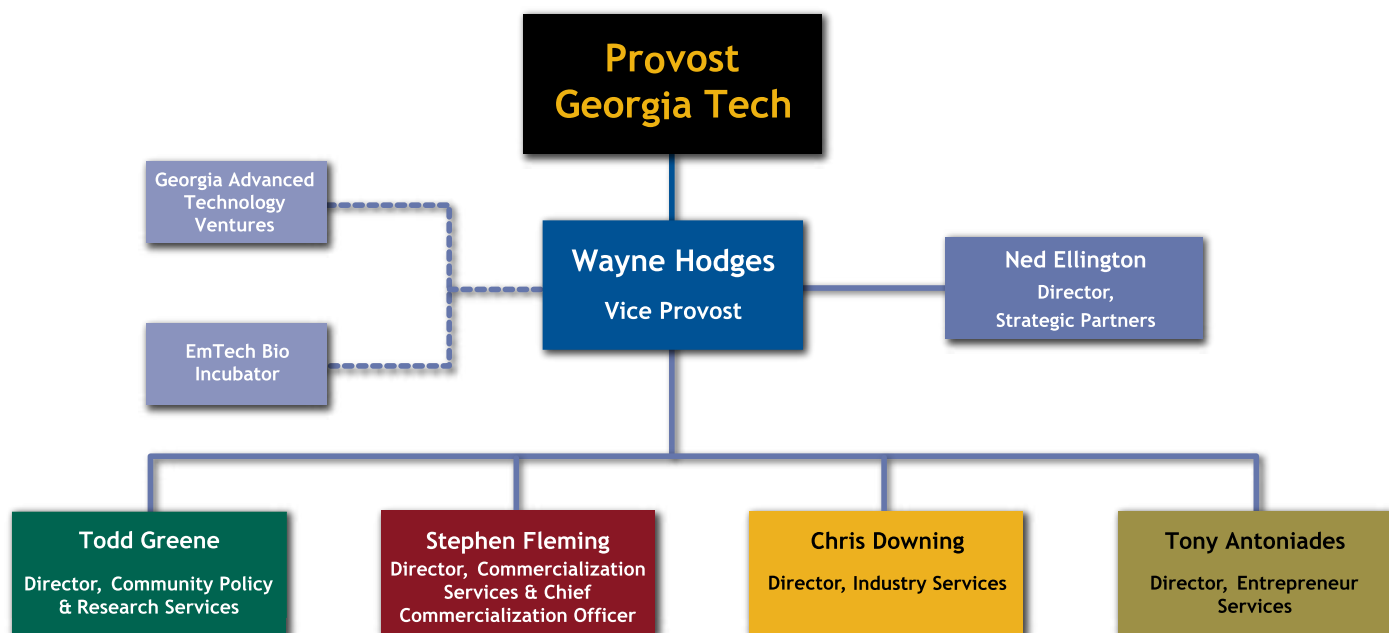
Provost
Georgia Tech

Georgia Advanced Technology Ventures

EmTech Bio Incubator

Wayne Hodges
Vice Provost

Ned Ellington
Director, Strategic Partners

Todd Greene
Director, Community Policy & Research Services

Stephen Fleming
Director, Commercialization Services & Chief Commercialization Officer

Chris Downing
Director, Industry Services

Tony Antoniades
Director, Entrepreneur Services